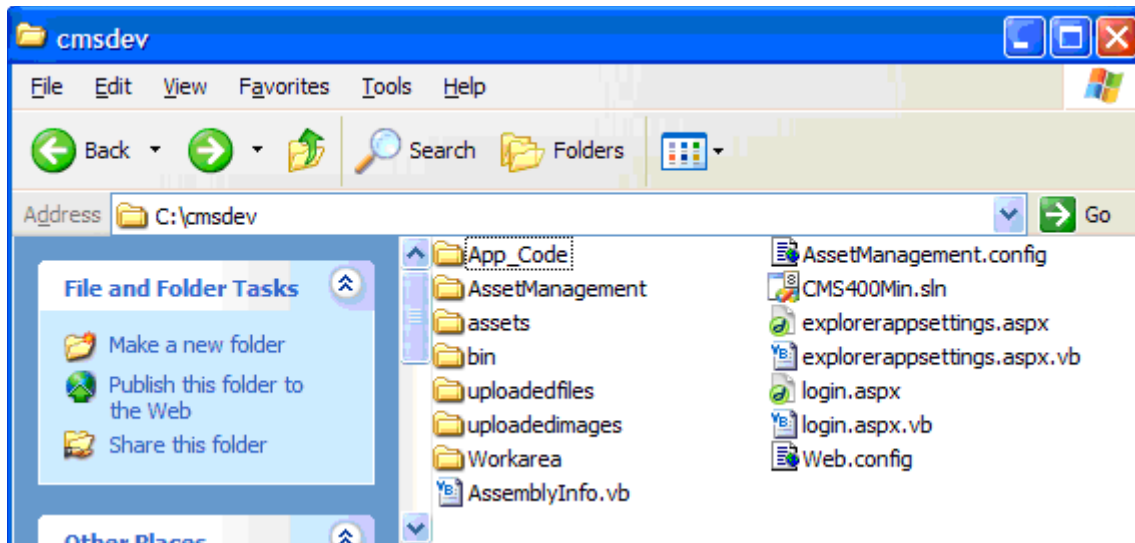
cmsdev

File Edit View Favorites Tools Help

Back Search Folders

Address C:\cmsdev Go

File and Folder Tasks

Make a new folder

Publish this folder to the Web

Share this folder

Other Places

App_Code
AssetManagement
assets
bin
uploadedfiles
uploadedimages
Workarea
AssemblyInfo.vb

AssetManagement.config
CMS400Min.sln
explorerappsettings.aspx
explorerappsettings.aspx.vb
login.aspx
login.aspx.vb
Web.config